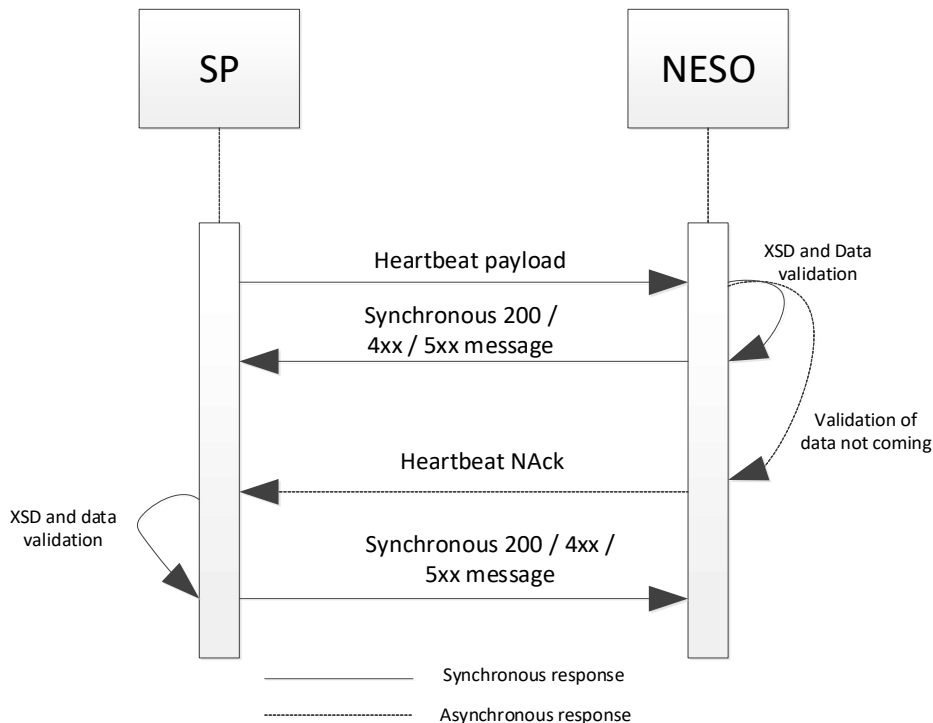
SP

NESO

Heartbeat payload

XSD and Data validation

Synchronous 200 / 4xx / 5xx message

Validation of data not coming

Heartbeat NAck

XSD and data validation

Synchronous 200 / 4xx / 5xx message

Synchronous response

Asynchronous response